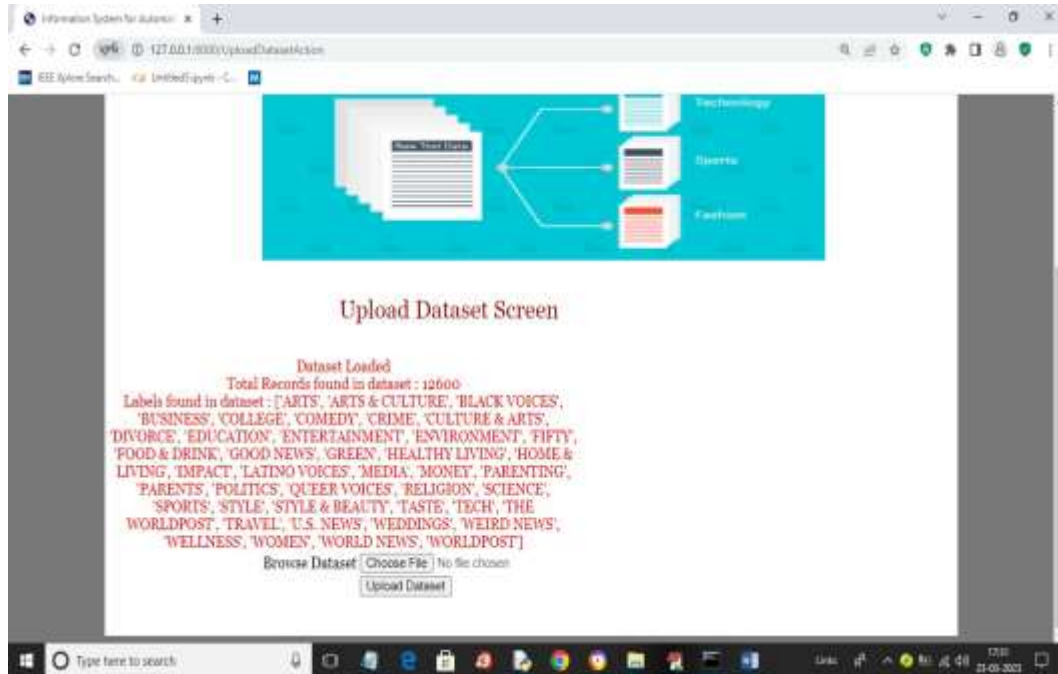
Information System for Automa ×

127.0.0.1:8000/UploadDatasetAction

IEEE Xplore Search... Untitled0.ipynb - C...

Raw Text Data

Technology

Sports

Fashion

Upload Dataset Screen

Dataset Loaded
Total Records found in dataset : 12600
Labels found in dataset : ['ARTS', 'ARTS & CULTURE', 'BLACK VOICES', 'BUSINESS', 'COLLEGE', 'COMEDY', 'CRIME', 'CULTURE & ARTS', 'DIVORCE', 'EDUCATION', 'ENTERTAINMENT', 'ENVIRONMENT', 'FIFTY', 'FOOD & DRINK', 'GOOD NEWS', 'GREEN', 'HEALTHY LIVING', 'HOME & LIVING', 'IMPACT', 'LATINO VOICES', 'MEDIA', 'MONEY', 'PARENTING', 'PARENTS', 'POLITICS', 'QUEER VOICES', 'RELIGION', 'SCIENCE', 'SPORTS', 'STYLE', 'STYLE & BEAUTY', 'TASTE', 'TECH', 'THE WORLDPOST', 'TRAVEL', 'U.S. NEWS', 'WEDDINGS', 'WEIRD NEWS', 'WELLNESS', 'WOMEN', 'WORLD NEWS', 'WORLDPOST']
Browse Dataset Choose File No file chosen
Upload Dataset

Type here to search

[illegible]